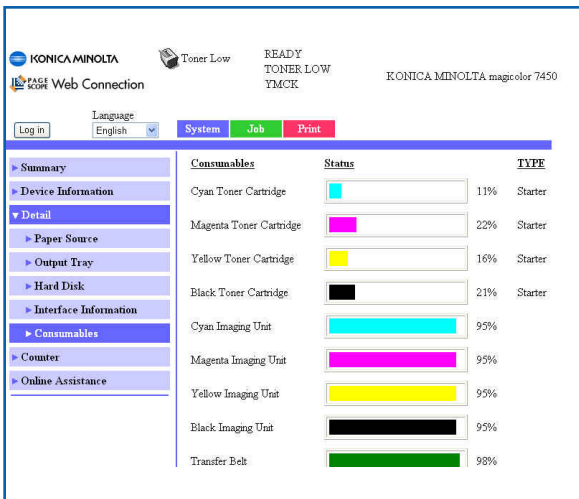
KONICA MINOLTA

PAGE SCOPE Web Connection

Toner Low

READY
TONER LOW
YMCK

KONICA MINOLTA magicolor 7450

Log in

Language
English

System | Job | Print

► Summary
► Device Information
▼ Detail
► Paper Source
► Output Tray
► Hard Disk
► Interface Information
► Consumables
► Counter
► Online Assistance

| Consumables | Status | | TYPE |
|---|---|---|---|
| Cyan Toner Cartridge | | 11% | Starter |
| Magenta Toner Cartridge | | 22% | Starter |
| Yellow Toner Cartridge | | 16% | Starter |
| Black Toner Cartridge | | 21% | Starter |
| Cyan Imaging Unit | | 95% | |
| Magenta Imaging Unit | | 95% | |
| Yellow Imaging Unit | | 95% | |
| Black Imaging Unit | | 95% | |
| Transfer Belt | | 98% | |